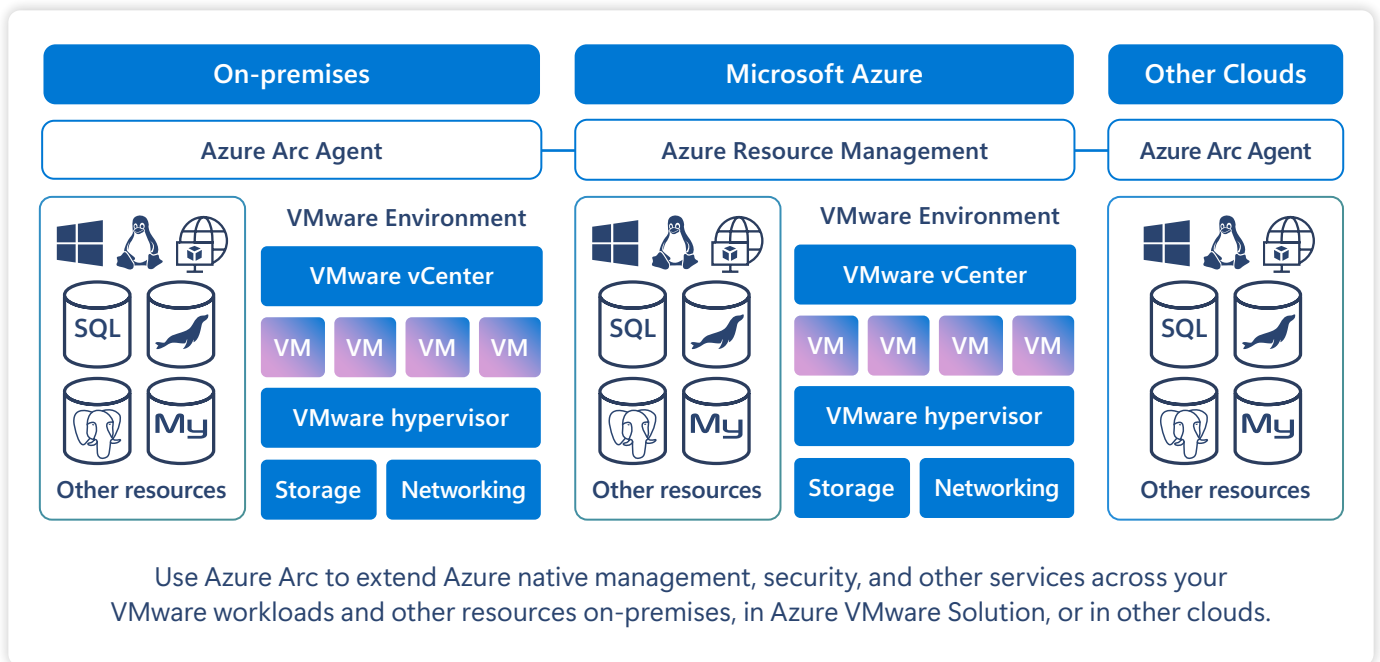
On-premises

Microsoft Azure

Other Clouds

Azure Arc Agent

Azure Resource Management

Azure Arc Agent

SQL

My

Other resources

VMware Environment

VMware vCenter

VM VM VM VM

VMware hypervisor

Storage

Networking

SQL

My

Other resources

VMware Environment

VMware vCenter

VM VM VM VM

VMware hypervisor

Storage

Networking

SQL

My

Other resources

Use Azure Arc to extend Azure native management, security, and other services across your VMware workloads and other resources on-premises, in Azure VMware Solution, or in other clouds.